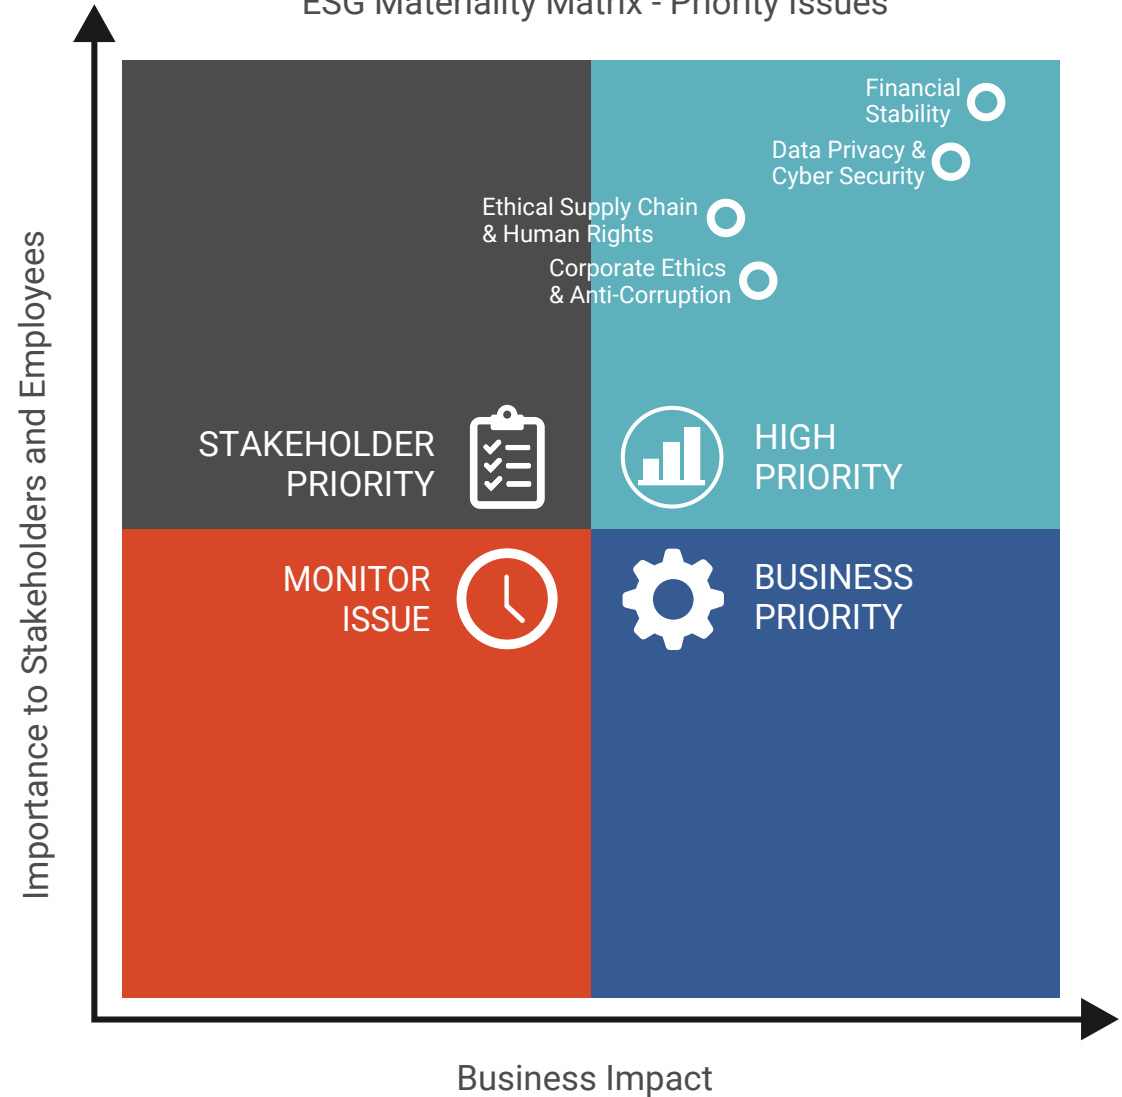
ESG Materiality Matrix - Priority Issues

Financial Stability

Data Privacy & Cyber Security

Ethical Supply Chain & Human Rights

Corporate Ethics & Anti-Corruption

STAKEHOLDER PRIORITY

HIGH PRIORITY

MONITOR ISSUE

BUSINESS PRIORITY

Importance to Stakeholders and Employees

Business Impact